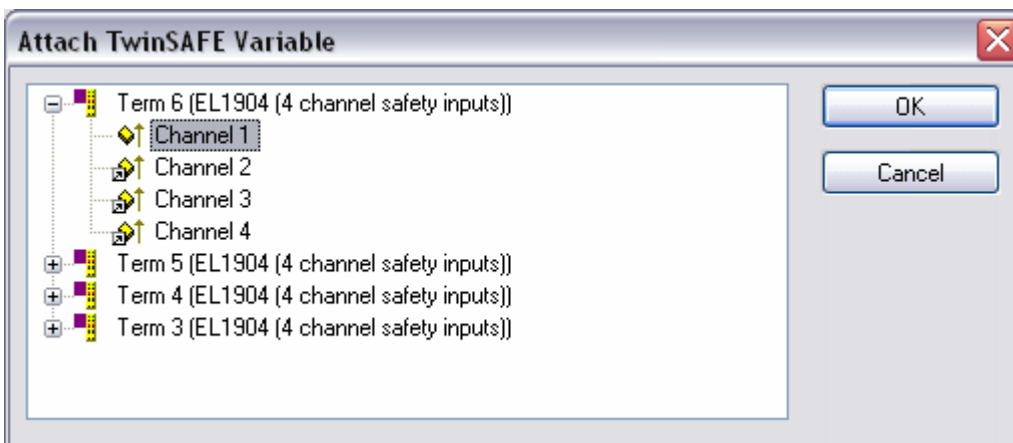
Attach TwinSAFE Variable

Term 6 (EL1904 (4 channel safety inputs))
Channel 1
Channel 2
Channel 3
Channel 4
Term 5 (EL1904 (4 channel safety inputs))
Term 4 (EL1904 (4 channel safety inputs))
Term 3 (EL1904 (4 channel safety inputs))

OK
Cancel